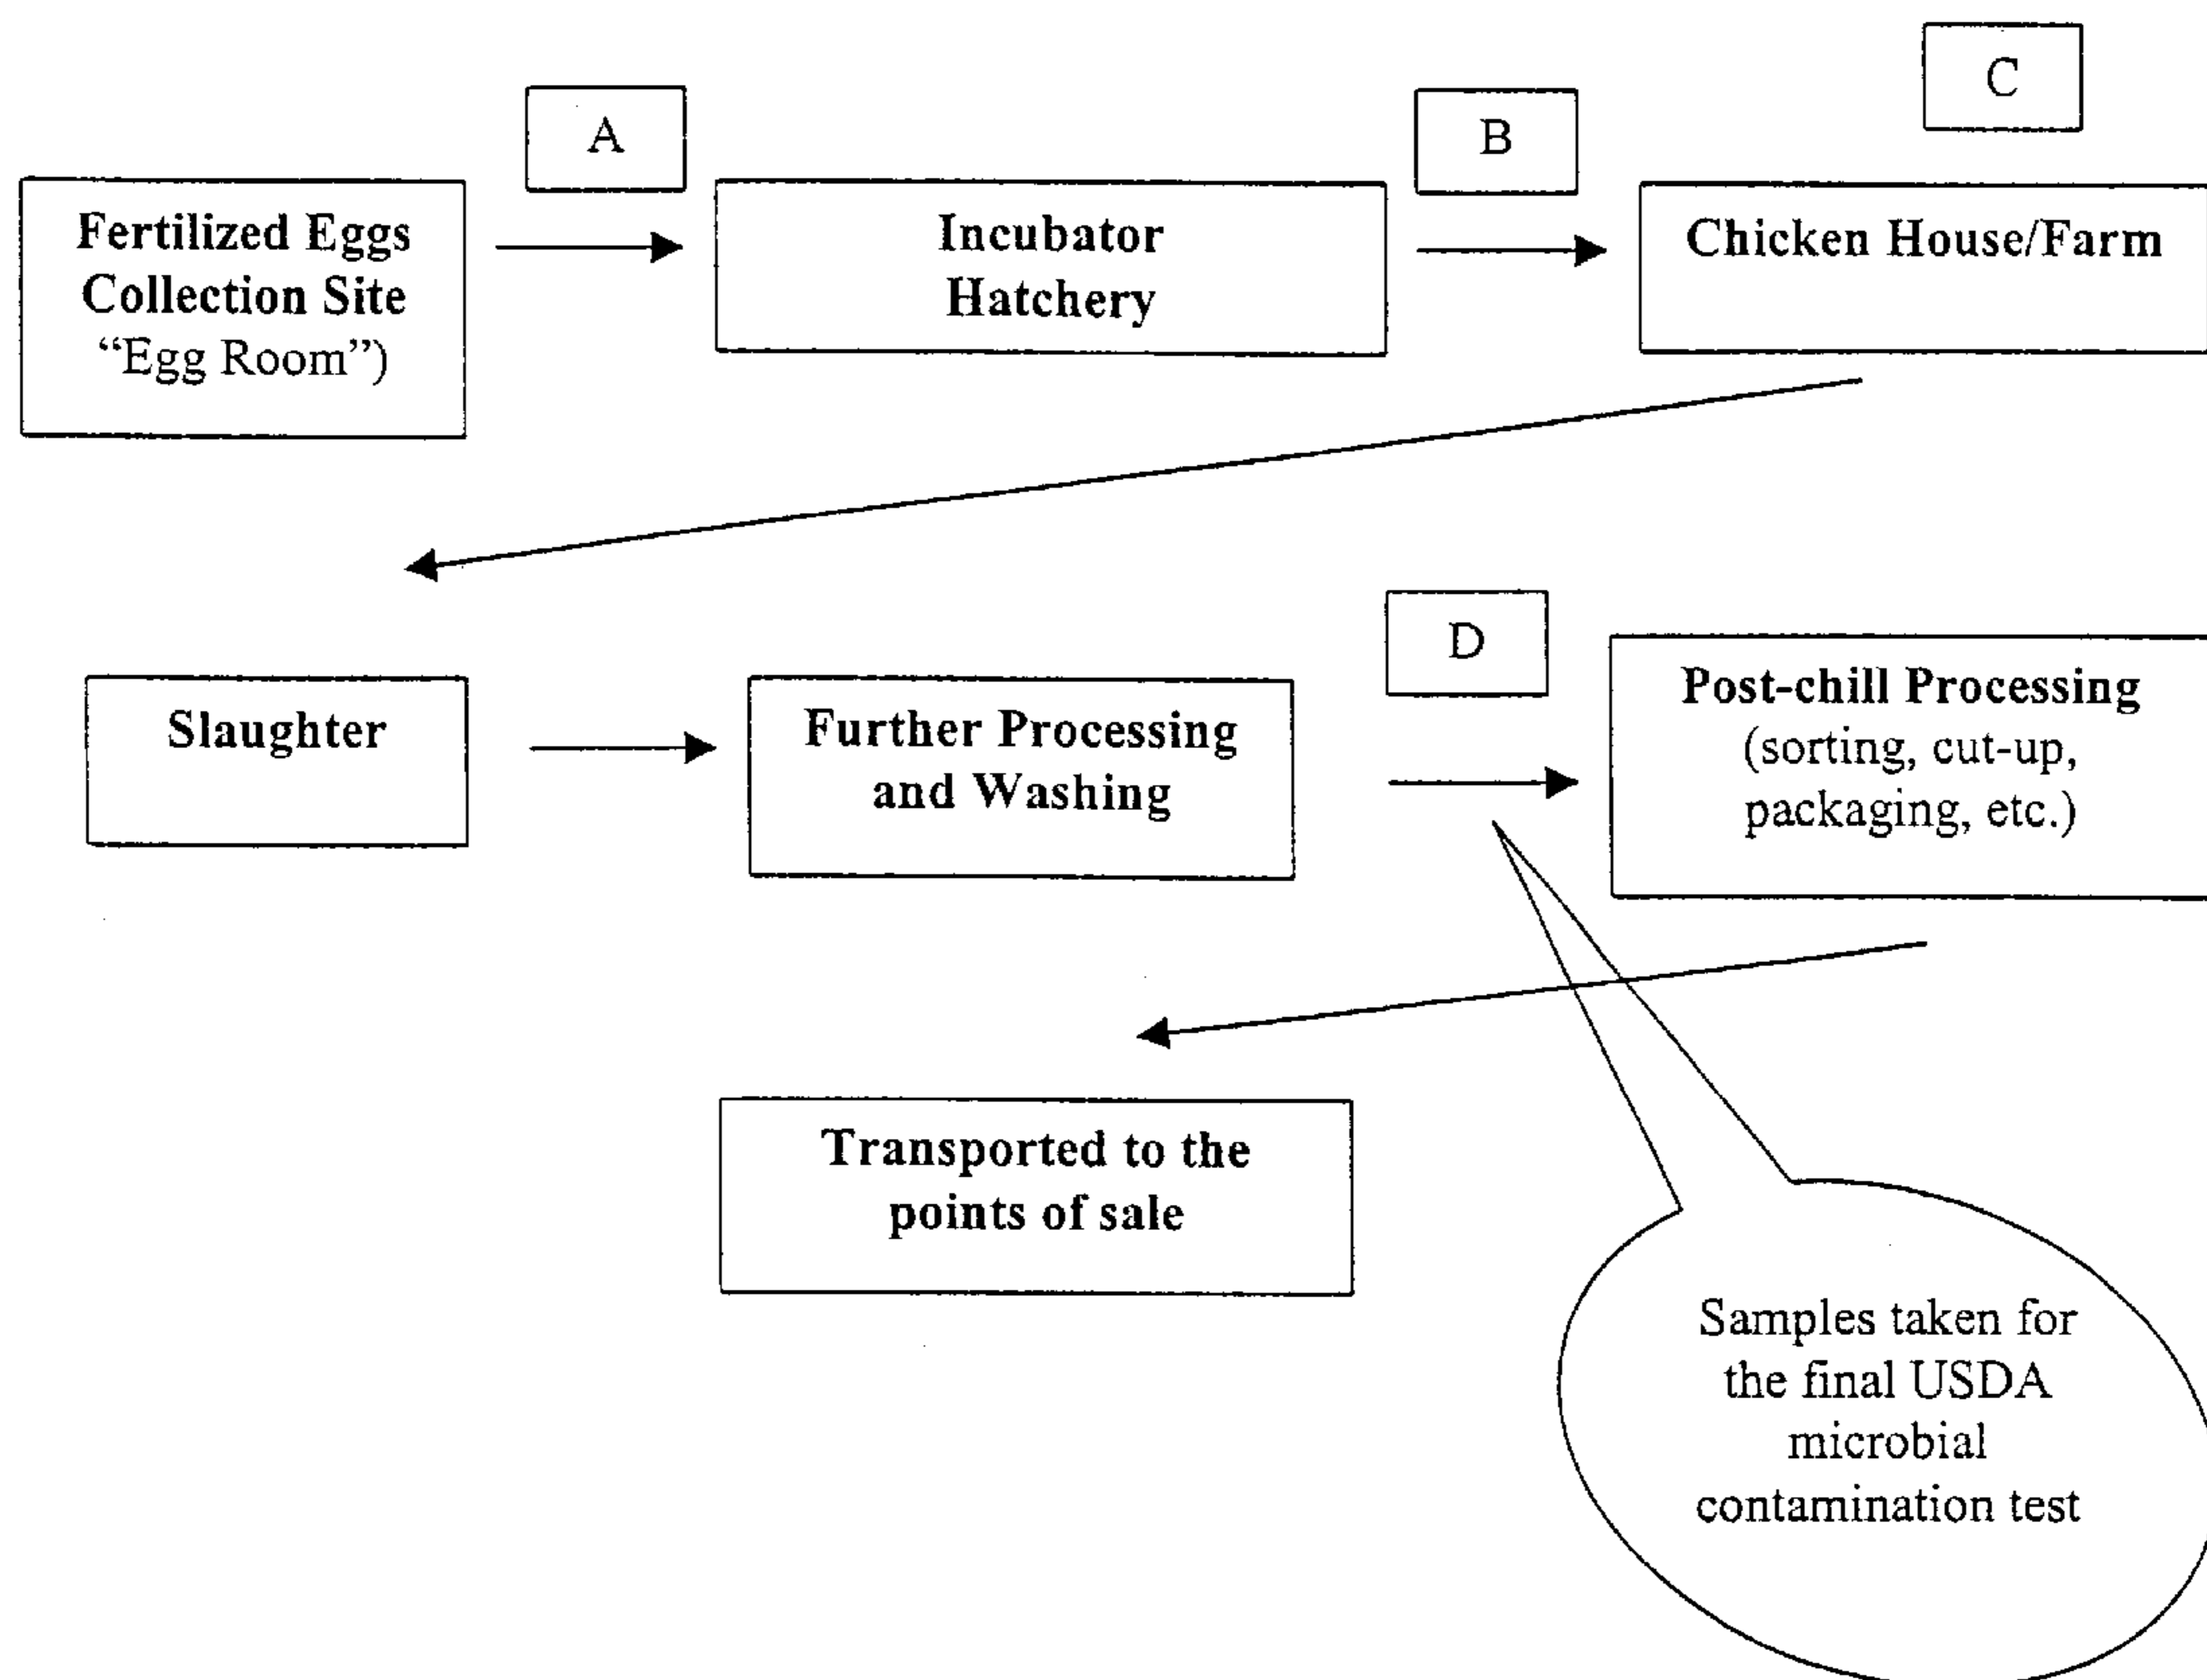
A

B

C

Fertilized Eggs Collection Site "Egg Room")

Incubator Hatchery

Chicken House/Farm

D

Slaughter

Further Processing and Washing

Post-chill Processing (sorting, cut-up, packaging, etc.)

Transported to the points of sale

Samples taken for the final USDA microbial contamination test